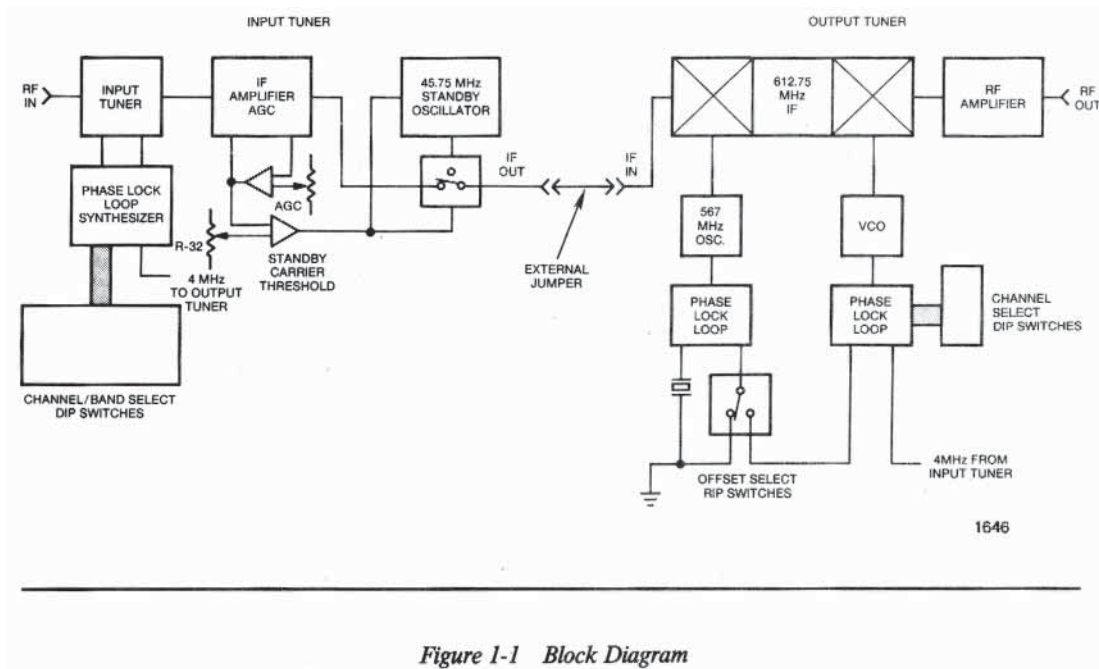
INPUT TUNER

OUTPUT TUNER

RF IN

INPUT TUNER

IF AMPLIFIER AGC

45.75 MHz STANDBY OSCILLATOR

612.75 MHz IF

RF AMPLIFIER

RF OUT

PHASE LOCK LOOP SYNTHESIZER

AGC

IF OUT

IF IN

R-32

STANDBY CARRIER THRESHOLD

4 MHz TO OUTPUT TUNER

EXTERNAL JUMPER

567 MHz OSC.

VCO

PHASE LOCK LOOP

PHASE LOCK LOOP

CHANNEL SELECT DIP SWITCHES

CHANNEL/BAND SELECT DIP SWITCHES

OFFSET SELECT RIP SWITCHES

4MHz FROM INPUT TUNER

1646

Figure 1-1 Block Diagram